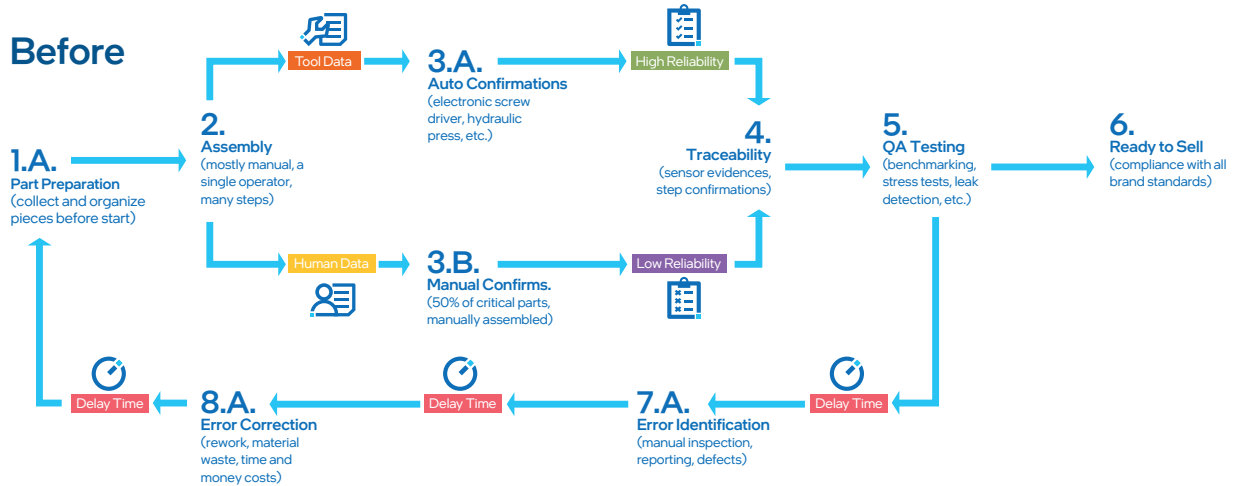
Before

1.A.
Part Preparation
(collect and organize pieces before start)

2.
Assembly
(mostly manual, a single operator, many steps)

Tool Data

3.A.
Auto Confirmations
(electronic screw driver, hydraulic press, etc.)

High Reliability

Human Data

3.B.
Manual Confirms.
(50% of critical parts, manually assembled)

Low Reliability

4.
Traceability
(sensor evidences, step confirmations)

5.
QA Testing
(benchmarking, stress tests, leak detection, etc.)

6.
Ready to Sell
(compliance with all brand standards)

Delay Time

7.A.
Error Identification
(manual inspection, reporting, defects)

Delay Time

8.A.
Error Correction
(rework, material waste, time and money costs)

Delay Time